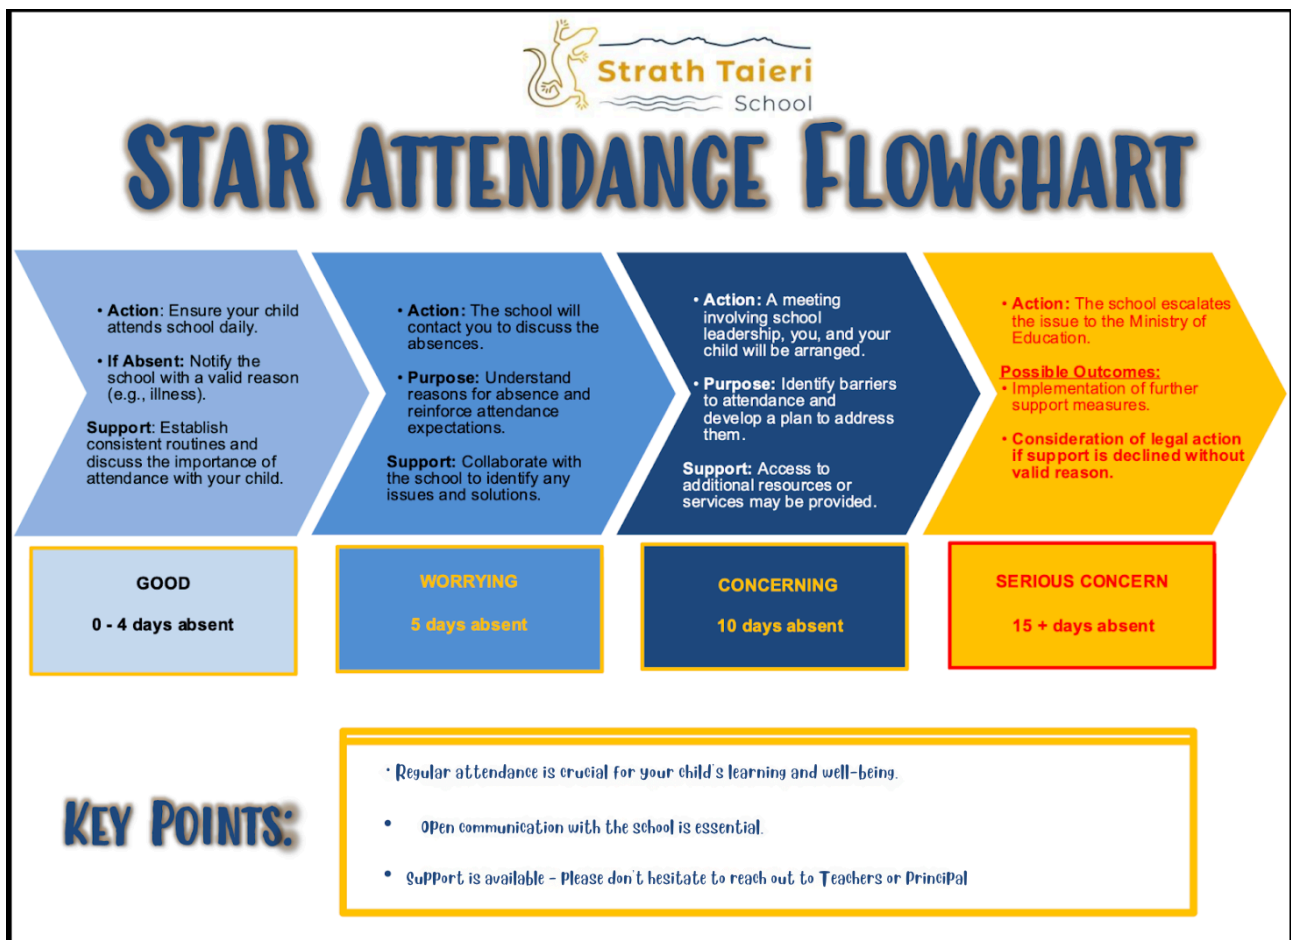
Strath Taieri School

STAR ATTENDANCE FLOWCHART

• Action: Ensure your child attends school daily.

• If Absent: Notify the school with a valid reason (e.g., illness).

Support: Establish consistent routines and discuss the importance of attendance with your child.

• Action: The school will contact you to discuss the absences.

• Purpose: Understand reasons for absence and reinforce attendance expectations.

Support: Collaborate with the school to identify any issues and solutions.

• Action: A meeting involving school leadership, you, and your child will be arranged.

• Purpose: Identify barriers to attendance and develop a plan to address them.

Support: Access to additional resources or services may be provided.

• Action: The school escalates the issue to the Ministry of Education.

Possible Outcomes:
• Implementation of further support measures.

• Consideration of legal action if support is declined without valid reason.

GOOD

0 - 4 days absent

WORRYING

5 days absent

CONCERNING

10 days absent

SERIOUS CONCERN

15 + days absent

KEY POINTS:

• Regular attendance is crucial for your child's learning and well-being.

• Open communication with the school is essential.

• Support is available - Please don't hesitate to reach out to Teachers or Principal